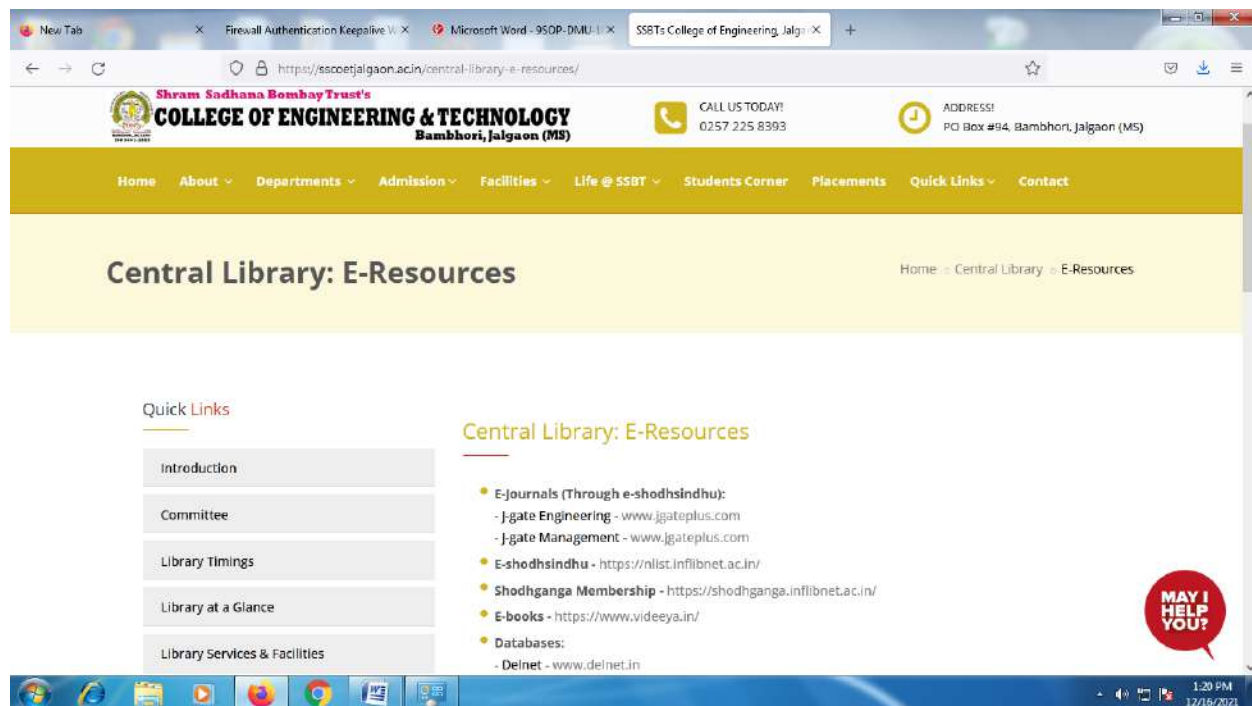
New Tab
Firewall Authentication Keepalive W
Microsoft Word - 9SOP-DMU-
SSBTs College of Engineering, Jalga
https://sscoetjalgaon.ac.in/central-library-e-resources/

Shram Sadhana Bombay Trust's
COLLEGE OF ENGINEERING & TECHNOLOGY
Bambhori, Jalgaon (MS)

CALL US TODAY!
0257 225 8393

ADDRESS!
PO Box #94, Bambhori, Jalgaon (MS)

Home About Departments Admission Facilities Life @ SSBT Students Corner Placements Quick Links Contact

Central Library: E-Resources

Home » Central Library » E-Resources

Quick Links

Introduction
Committee
Library Timings
Library at a Glance
Library Services & Facilities

Central Library: E-Resources

• E-Journals (Through e-shodhsindhu):
- J-gate Engineering - www.jgateplus.com
- J-gate Management - www.jgateplus.com
• E-shodhsindhu - https://nlist.inflibnet.ac.in/
• Shodhganga Membership - https://shodhganga.inflibnet.ac.in/
• E-books - https://www.videeya.in/
• Databases:
- Delnet - www.delnet.in

MAY I HELP YOU?

1:20 PM
12/16/2021